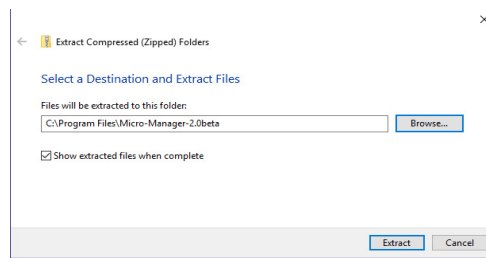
×

Extract Compressed (Zipped) Folders

Select a Destination and Extract Files

Files will be extracted to this folder:

C:\Program Files\Micro-Manager-2.0beta

Browse...

Show extracted files when complete

Extract

Cancel